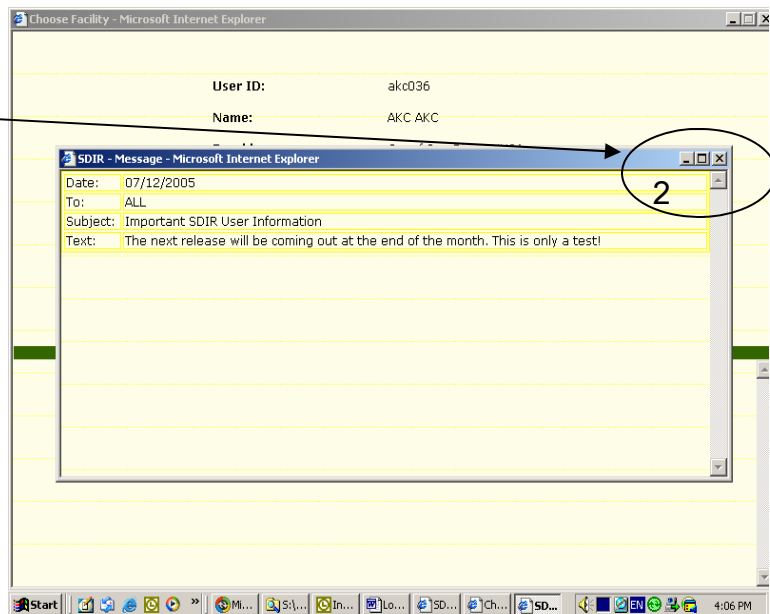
Choose Facility - Microsoft Internet Explorer

User ID: akc036

Name: AKC AKC

SDIR - Message - Microsoft Internet Explorer

2

| Date: | 07/12/2005 |
|---|---|
| To: | ALL |
| Subject: | Important SDIR User Information |
| Text: | The next release will be coming out at the end of the month. This is only a test! |

Start Mi... S:\... In... Lo... SD... Ch... SD... EN 4:06 PM